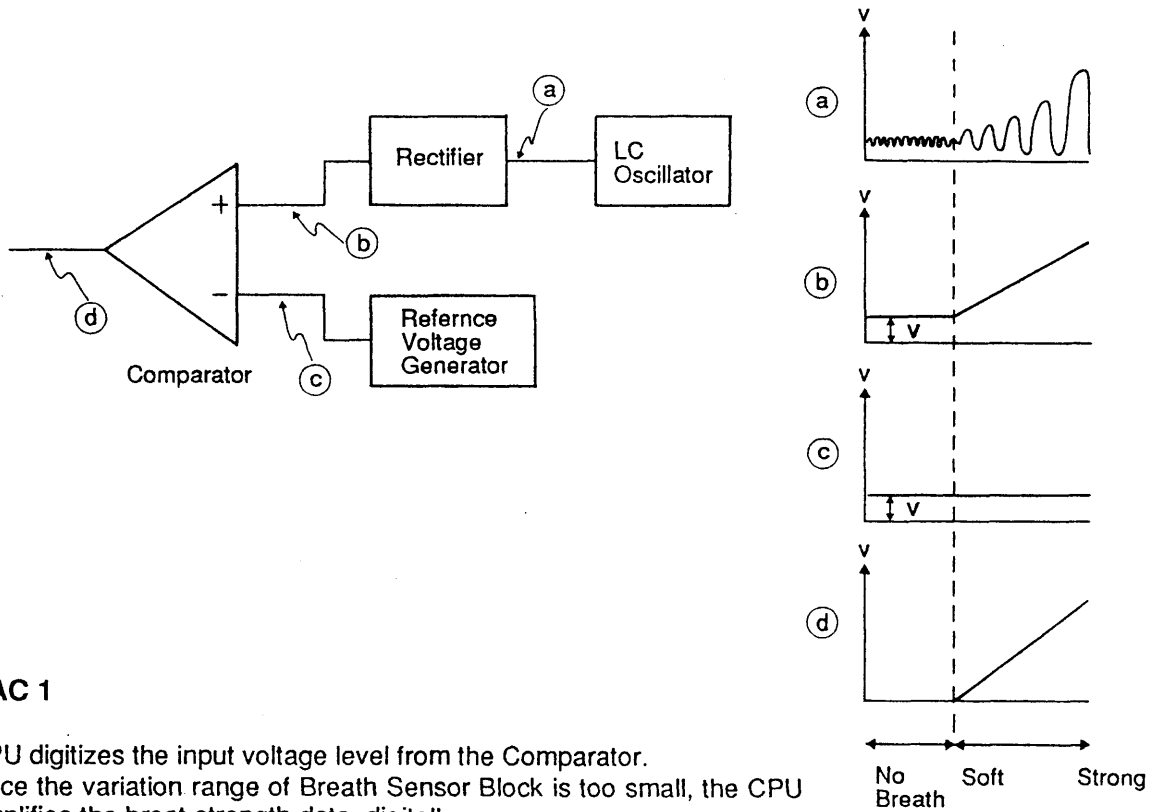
a

Rectifier

LC Oscillator

+

b

d

−

Refernce Voltage Generator

Comparator

c

a

v

b

v

v

c

v

v

d

v

No Breath

Soft

Strong

AC 1

PU digitizes the input voltage level from the Comparator.
ce the variation range of Breath Sensor Block is too small, the CPU
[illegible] the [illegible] strength data digitall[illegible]